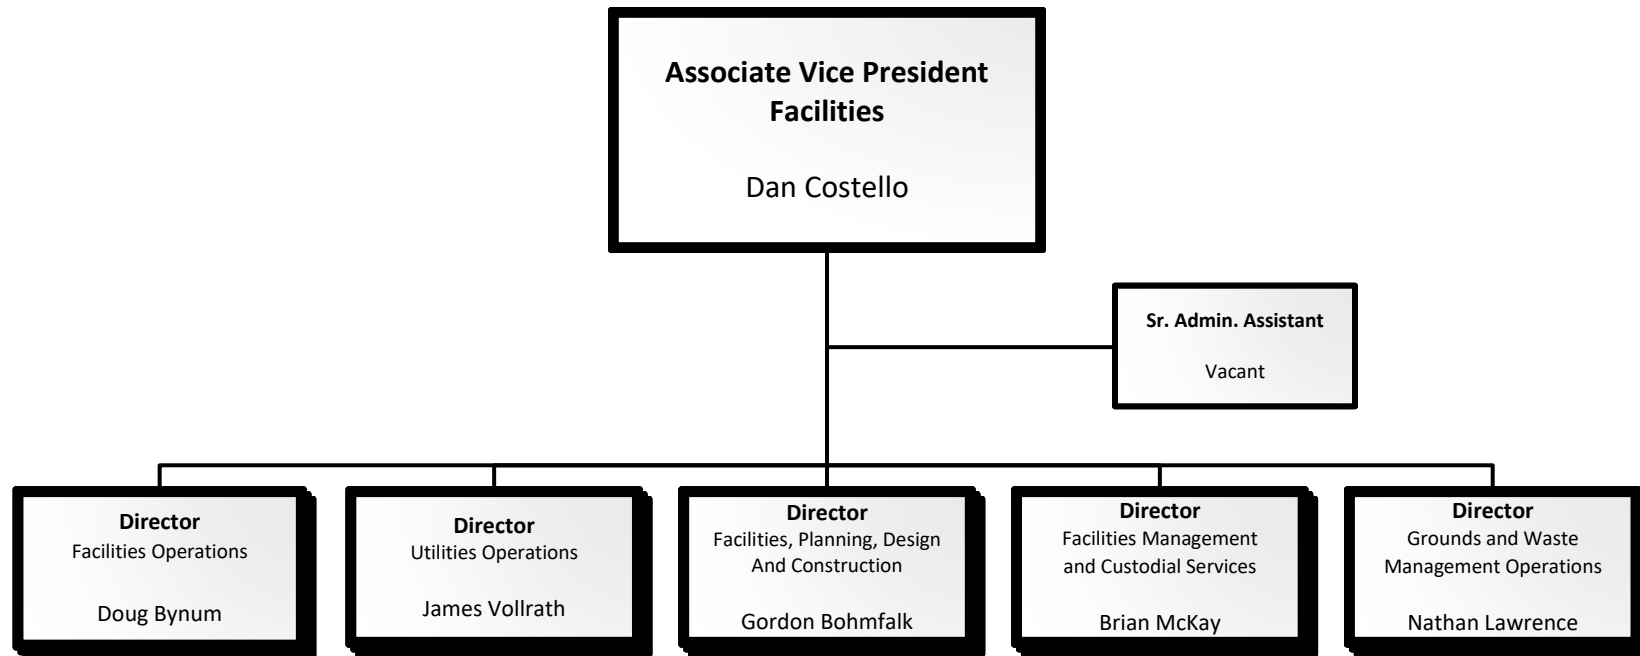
**Associate Vice President Facilities**

Dan Costello

**Sr. Admin. Assistant**

Vacant

**Director**
Facilities Operations

Doug Bynum

**Director**
Utilities Operations

James Vollrath

**Director**
Facilities, Planning, Design And Construction

Gordon Bohmfalk

**Director**
Facilities Management and Custodial Services

Brian McKay

**Director**
Grounds and Waste Management Operations

Nathan Lawrence